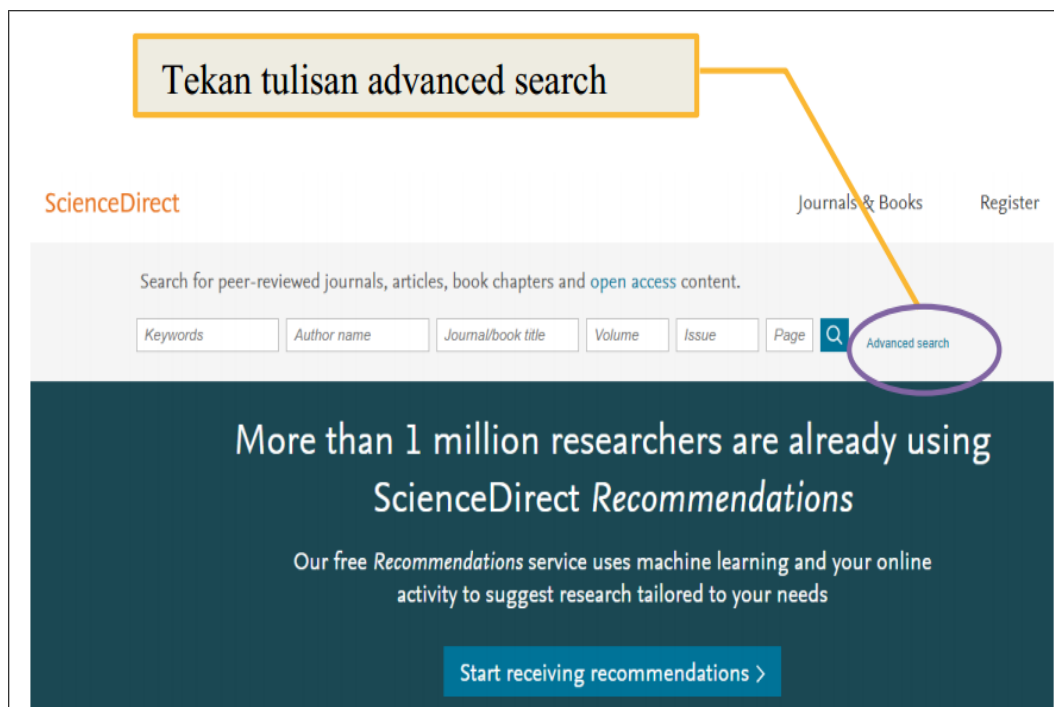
Tekan tulisan advanced search

ScienceDirect

Journals & Books

Register

Search for peer-reviewed journals, articles, book chapters and open access content.

Keywords

Author name

Journal/book title

Volume

Issue

Page

Advanced search

More than 1 million researchers are already using ScienceDirect *Recommendations*

Our free *Recommendations* service uses machine learning and your online activity to suggest research tailored to your needs

Start receiving recommendations >